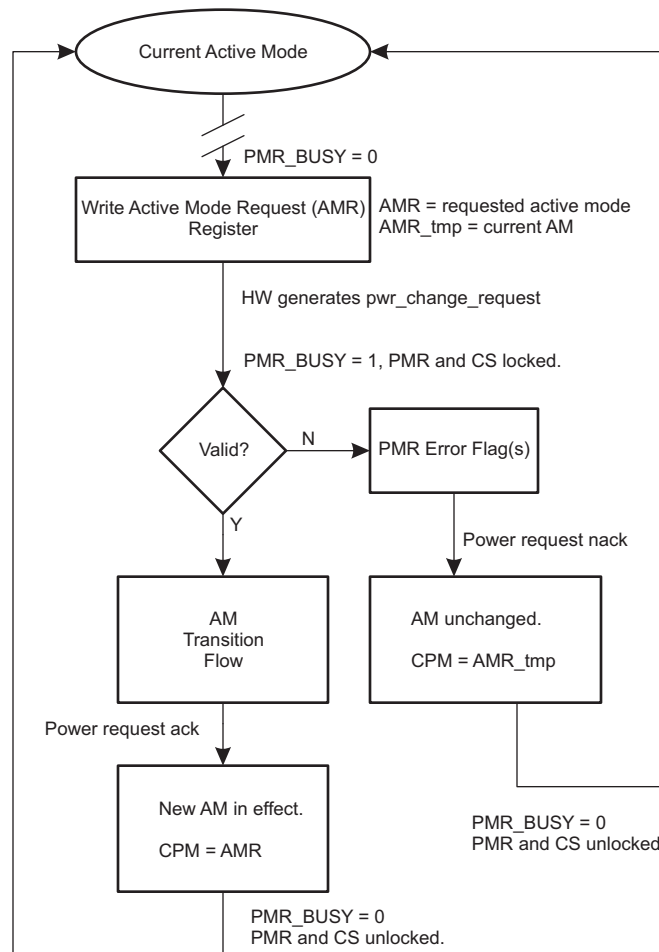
Current Active Mode

PMR_BUSY = 0

Write Active Mode Request (AMR) Register

AMR = requested active mode
AMR_tmp = current AM

HW generates pwr_change_request

PMR_BUSY = 1, PMR and CS locked.

Valid?

N

PMR Error Flag(s)

Y

Power request nack

AM Transition Flow

AM unchanged.

CPM = AMR_tmp

Power request ack

New AM in effect.

CPM = AMR

PMR_BUSY = 0
PMR and CS unlocked

PMR_BUSY = 0
PMR and CS unlocked.